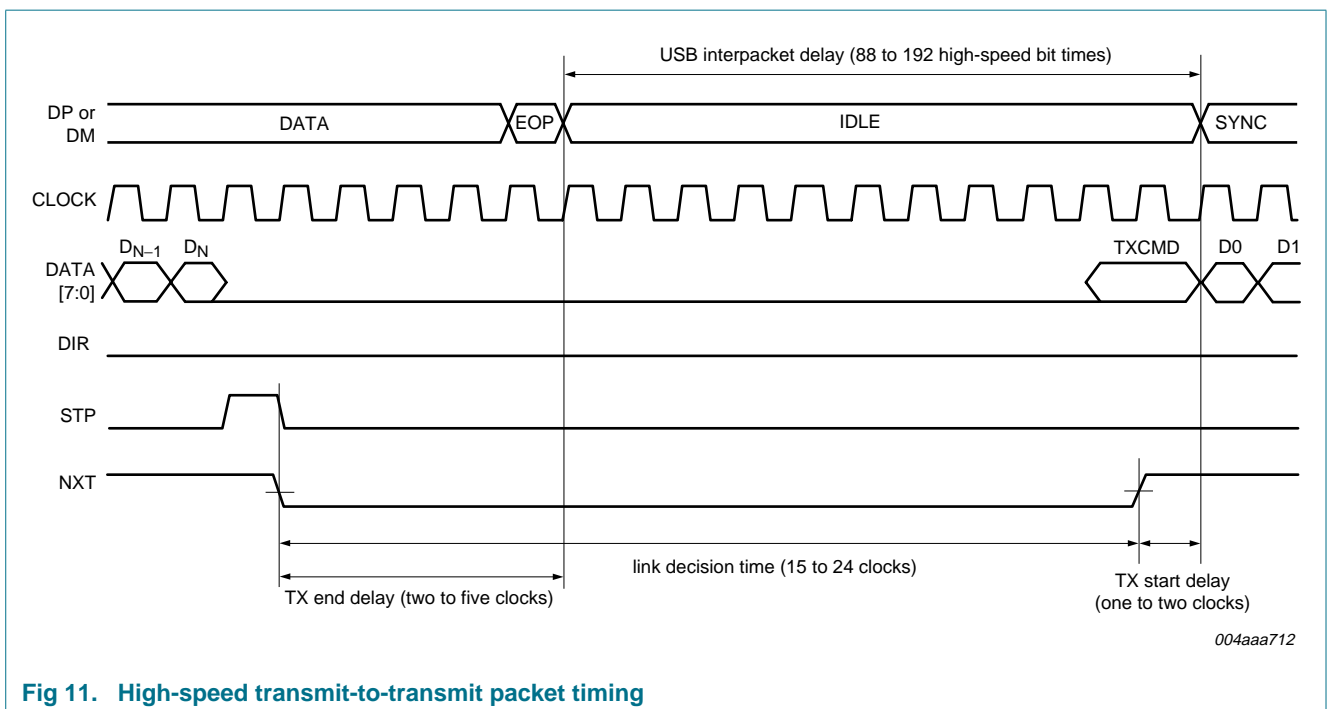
USB interpacket delay (88 to 192 high-speed bit times)

DP or DM

DATA

EOP

IDLE

SYNC

CLOCK

$D_{N-1}$

$D_N$

DATA [7:0]

TXCMD

D0

D1

DIR

STP

NXT

link decision time (15 to 24 clocks)

TX end delay (two to five clocks)

TX start delay (one to two clocks)

004aaa712

Fig 11. High-speed transmit-to-transmit packet timing